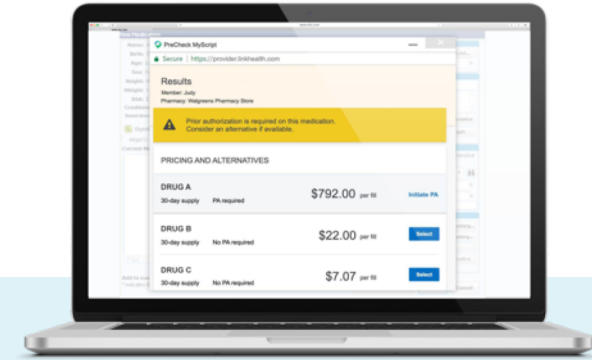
PreCheck MyScript

Secure | https://provider.linkhealth.com

Results

Member: Judy
Pharmacy: Walgreens Pharmacy Store

Prior authorization is required on this medication. Consider an alternative if available.

PRICING AND ALTERNATIVES

DRUG A
30-day supply PA required
$792.00 per fill
Initiate PA

DRUG B
30-day supply No PA required
$22.00 per fill
Select

DRUG C
30-day supply No PA required
$7.07 per fill
Select